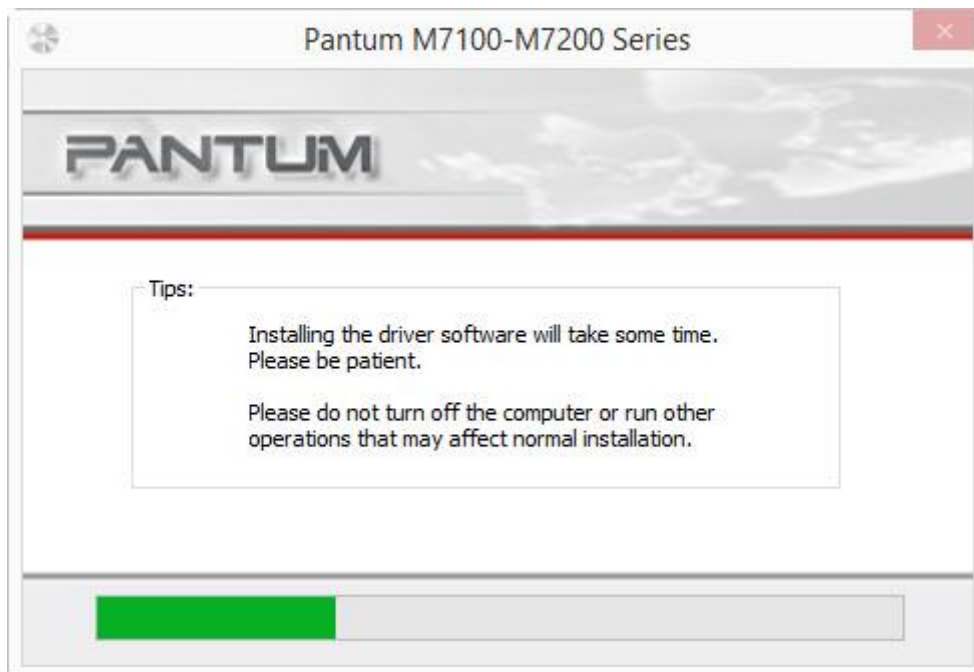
Pantum M7100-M7200 Series

PANTUM

Tips:

Installing the driver software will take some time. Please be patient.

Please do not turn off the computer or run other operations that may affect normal installation.